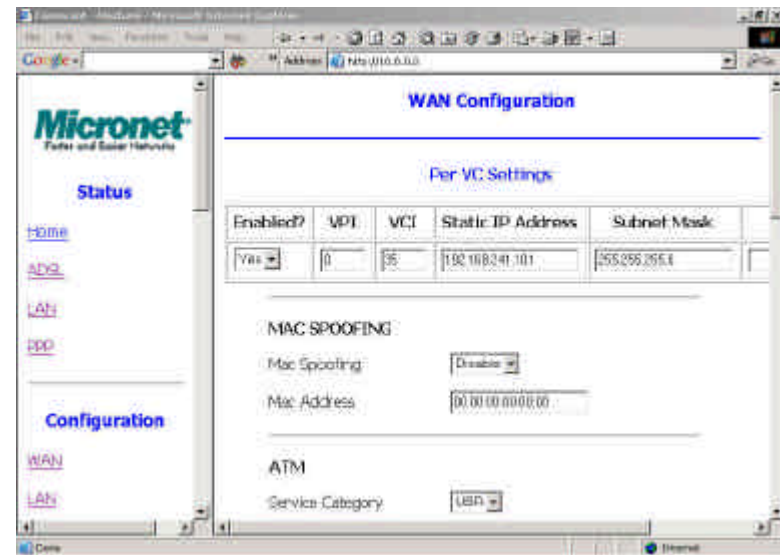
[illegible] - Microsoft Internet Explorer

Google - Address http://10.0.0.0

Micronet
Faster and Easier Networks

Status

Home

ADSL

LAN

PPP

Configuration

WAN

LAN

WAN Configuration

Per VC Settings

| Enabled? | VPI | VCI | Static IP Address | Subnet Mask |
|---|---|---|---|---|
| Yes | 0 | 35 | 192.168.241.101 | 255.255.255.0 |

MAC SPOOFING

Mac Spoofing Disable

Mac Address 00:00:00:00:00:00

ATM

Service Category UBR

Done

Internet